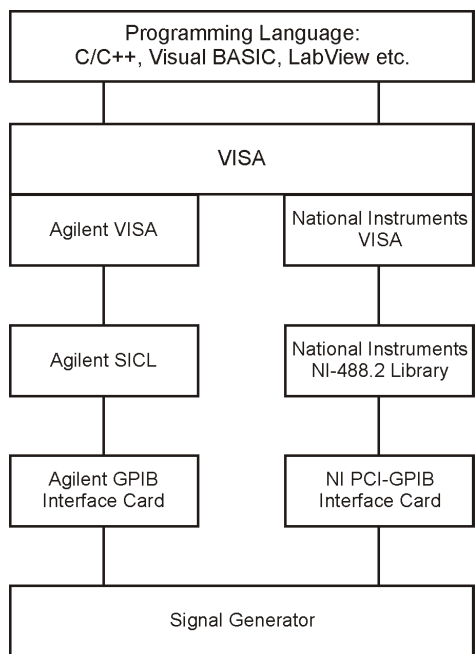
Programming Language:
C/C++, Visual BASIC, LabView etc.

VISA

Agilent VISA

National Instruments VISA

Agilent SICL

National Instruments NI-488.2 Library

Agilent GPIB Interface Card

NI PCI-GPIB Interface Card

Signal Generator